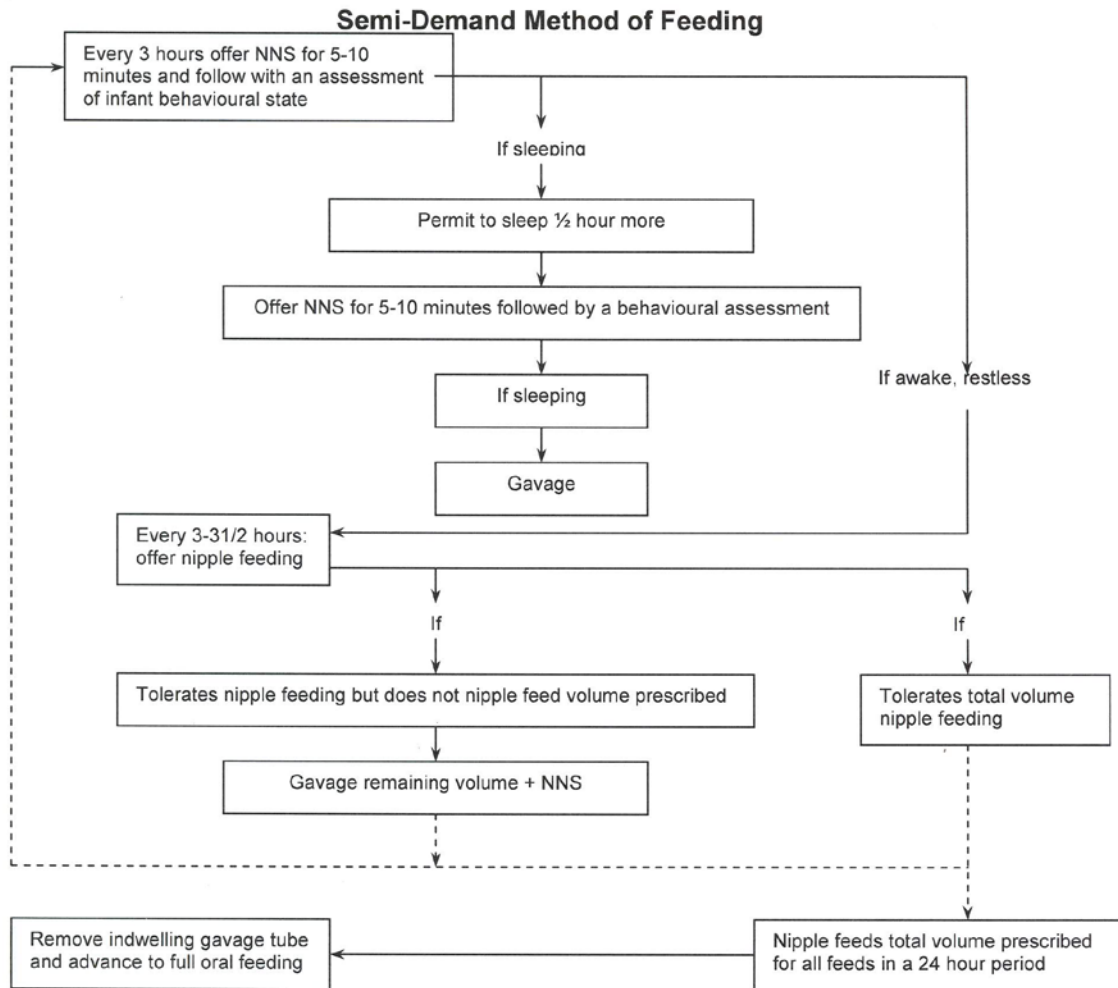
Semi-Demand Method of Feeding

Every 3 hours offer NNS for 5-10 minutes and follow with an assessment of infant behavioural state

If sleeping

Permit to sleep ½ hour more

Offer NNS for 5-10 minutes followed by a behavioural assessment

If sleeping

Gavage

If awake, restless

Every 3-31/2 hours: offer nipple feeding

If

If

Tolerates nipple feeding but does not nipple feed volume prescribed

Tolerates total volume nipple feeding

Gavage remaining volume + NNS

Remove indwelling gavage tube and advance to full oral feeding

Nipple feeds total volume prescribed for all feeds in a 24 hour period